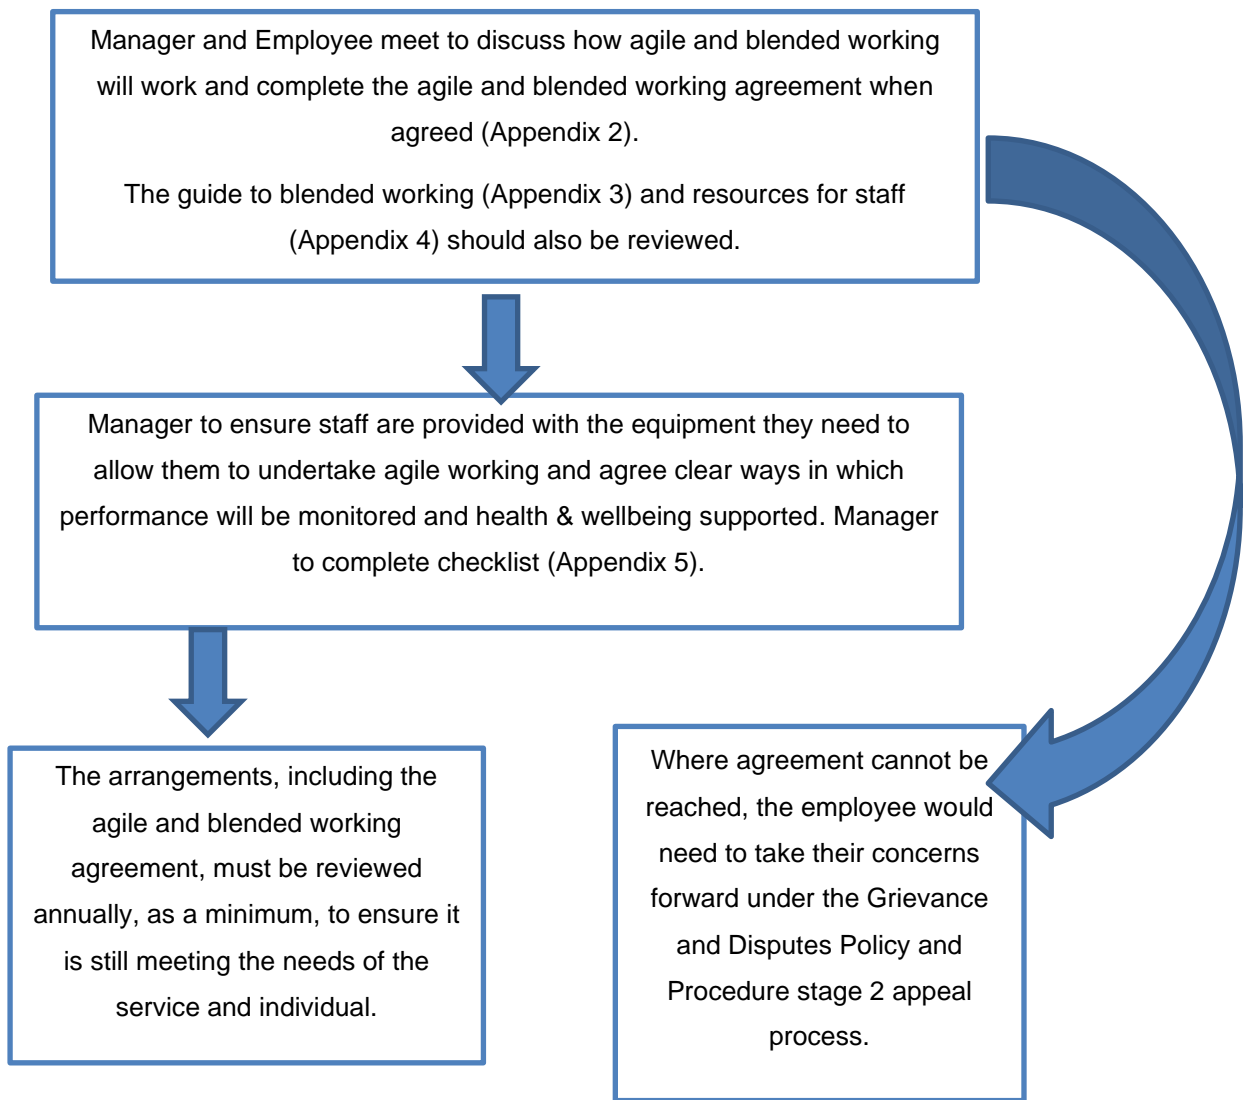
Manager and Employee meet to discuss how agile and blended working will work and complete the agile and blended working agreement when agreed (Appendix 2).

The guide to blended working (Appendix 3) and resources for staff (Appendix 4) should also be reviewed.

Manager to ensure staff are provided with the equipment they need to allow them to undertake agile working and agree clear ways in which performance will be monitored and health & wellbeing supported. Manager to complete checklist (Appendix 5).

The arrangements, including the agile and blended working agreement, must be reviewed annually, as a minimum, to ensure it is still meeting the needs of the service and individual.

Where agreement cannot be reached, the employee would need to take their concerns forward under the Grievance and Disputes Policy and Procedure stage 2 appeal process.